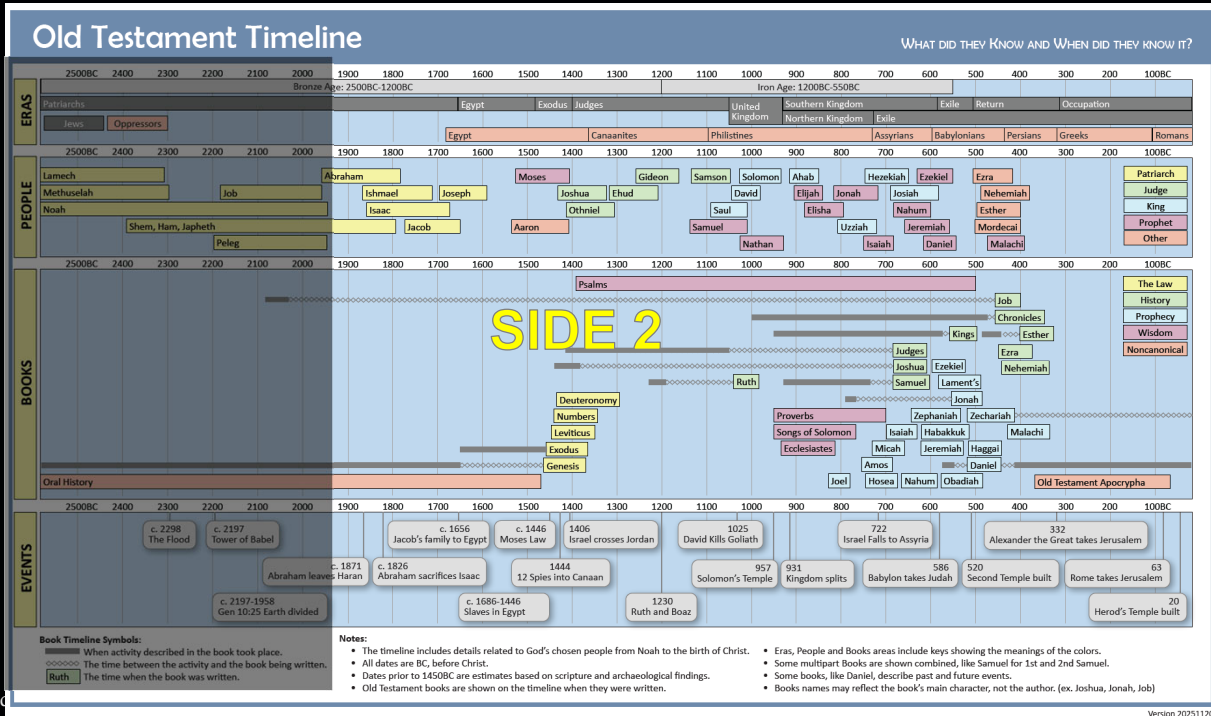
Old Testament Timeline

What did they Know and When did they know it?

2500BC 2400 2300 2200 2100 2000 1900 1800 1700 1600 1500 1400 1300 1200 1100 1000 900 800 700 600 500 400 300 200 100BC

ERAS

Bronze Age: 2500BC-1200BC
Iron Age: 1200BC-550BC
Patriarchs
Egypt
Exodus
Judges
United Kingdom
Southern Kingdom
Northern Kingdom
Exile
Exile
Return
Occupation
Jews
Oppressors
Egypt
Canaanites
Philistines
Assyrians
Babylonians
Persians
Greeks
Romans

PEOPLE

Lamech
Methuselah
Noah
Shem, Ham, Japheth
Peleg
Job
Abraham
Ishmael
Isaac
Joseph
Jacob
Moses
Aaron
Joshua
Othniel
Ehud
Gideon
Samson
Samuel
Saul
Solomon
David
Nathan
Ahab
Elijah
Elisha
Jonah
Uzziah
Hezekiah
Josiah
Nahum
Isaiah
Ezekiel
Jeremiah
Daniel
Ezra
Nehemiah
Esther
Mordecai
Malachi

Patriarch
Judge
King
Prophet
Other

BOOKS

Psalms
Job
Chronicles
Kings
Esther
Ezra
Nehemiah
Judges
Joshua
Ezekiel
Samuel
Lament's
Ruth
Jonah
Deuteronomy
Numbers
Leviticus
Exodus
Genesis
Proverbs
Songs of Solomon
Ecclesiastes
Zephaniah
Zechariah
Isaiah
Habakkuk
Malachi
Micah
Jeremiah
Haggai
Amos
Daniel
Joel
Hosea
Nahum
Obadiah
Oral History
Old Testament Apocrypha

SIDE 2

The Law
History
Prophecy
Wisdom
Noncanonical

EVENTS

c. 2298 The Flood
c. 2197 Tower of Babel
c. 1871 Abraham leaves Haran
c. 2197-1958 Gen 10:25 Earth divided
c. 1826 Abraham sacrifices Isaac
c. 1656 Jacob's family to Egypt
c. 1686-1446 Slaves in Egypt
c. 1446 Moses Law
1444 12 Spies into Canaan
1406 Israel crosses Jordan
1230 Ruth and Boaz
1025 David Kills Goliath
957 Solomon's Temple
931 Kingdom splits
722 Israel Falls to Assyria
586 Babylon takes Judah
520 Second Temple built
332 Alexander the Great takes Jerusalem
63 Rome takes Jerusalem
20 Herod's Temple built

Book Timeline Symbols:
When activity described in the book took place.
The time between the activity and the book being written.
Ruth The time when the book was written.

Notes:
• The timeline includes details related to God's chosen people from Noah to the birth of Christ.
• All dates are BC, before Christ.
• Dates prior to 1450BC are estimates based on scripture and archaeological findings.
• Old Testament books are shown on the timeline when they were written.
• Eras, People and Books areas include keys showing the meanings of the colors.
• Some multipart Books are shown combined, like Samuel for 1st and 2nd Samuel.
• Some books, like Daniel, describe past and future events.
• Books names may reflect the book's main character, not the author. (ex. Joshua, Jonah, Job)

Version 2025112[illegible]